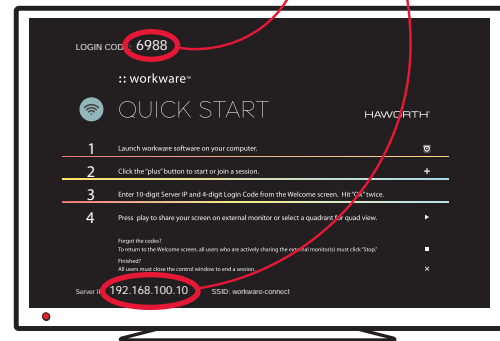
LOGIN COD 6988

:: workware™

QUICK START

HAWORTH®

1 Launch workware software on your computer.

2 Click the "plus" button to start or join a session.

3 Enter 10-digit Server IP and 4-digit Login Code from the Welcome screen. Hit "O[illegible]" twice.

4 Press play to share your screen on external monitor or select a quadrant for quad view.

Forgot the codes?
To return to the Welcome screen, all users who are actively sharing the external monitor(s) must click "Stop."

Finished?
All users must close the control window to end a session.

Server I 192.168.100.10 SSID: workware-connect